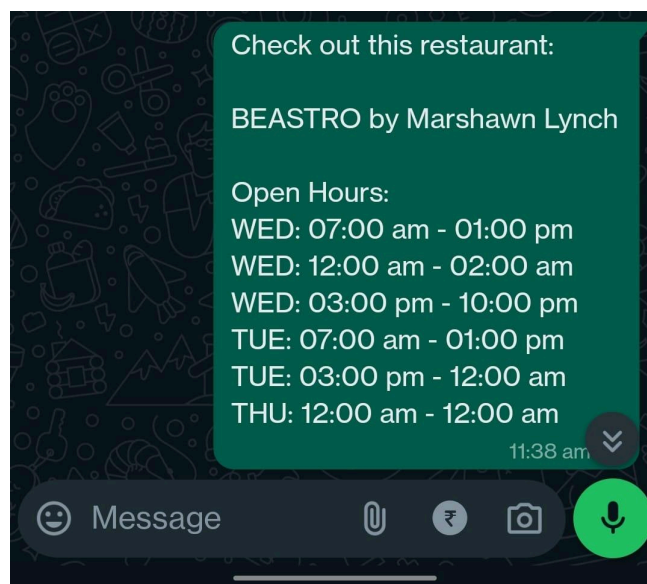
Check out this restaurant:

BEASTRO by Marshawn Lynch

Open Hours:
WED: 07:00 am - 01:00 pm
WED: 12:00 am - 02:00 am
WED: 03:00 pm - 10:00 pm
TUE: 07:00 am - 01:00 pm
TUE: 03:00 pm - 12:00 am
THU: 12:00 am - 12:00 am
11:38 am

Message
₹